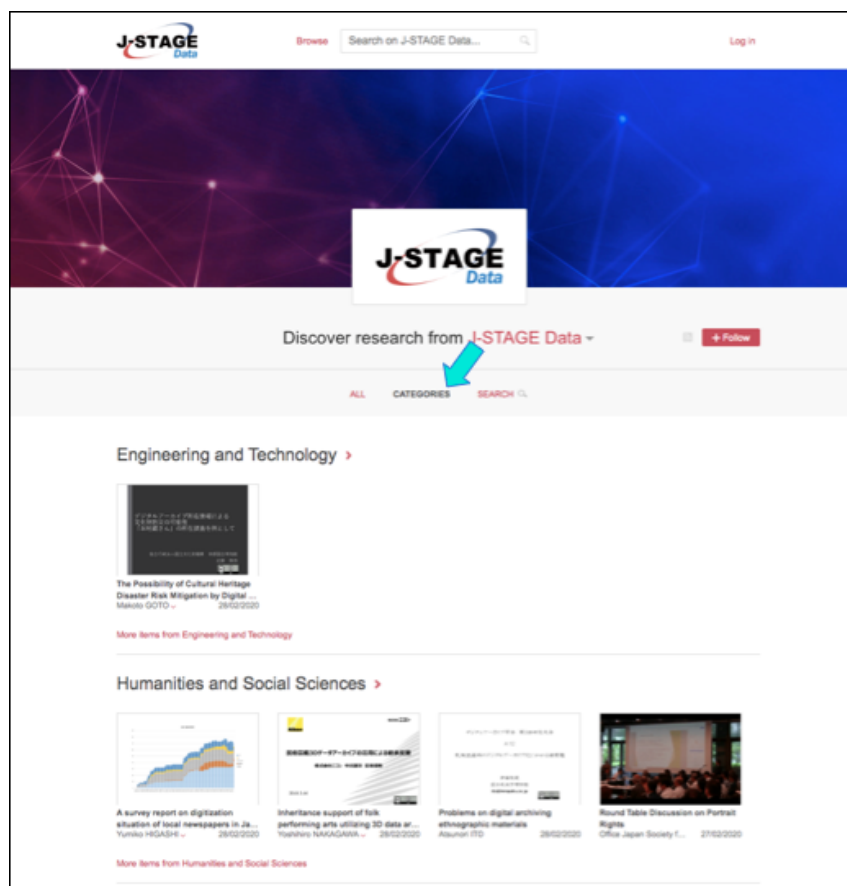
J-STAGE Data

Browse

Search on J-STAGE Data...

Log in

J-STAGE Data

Discover research from J-STAGE Data

+ Follow

ALL CATEGORIES SEARCH

Engineering and Technology ›

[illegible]

The Possibility of Cultural Heritage Disaster Risk Mitigation by Digital ...
Makoto GOTO 28/02/2020

More items from Engineering and Technology

Humanities and Social Sciences ›

A survey report on digitization situation of local newspapers in Ja...
Yumiko HIGASHI 28/02/2020

Inheritance support of folk performing arts utilizing 3D data ar...
Yoshihiro NAKAGAWA 28/02/2020

Problems on digital archiving ethnographic materials
Atsunori ITO 28/02/2020

Round Table Discussion on Portrait Rights
Office Japan Society f... 27/02/2020

More items from Humanities and Social Sciences